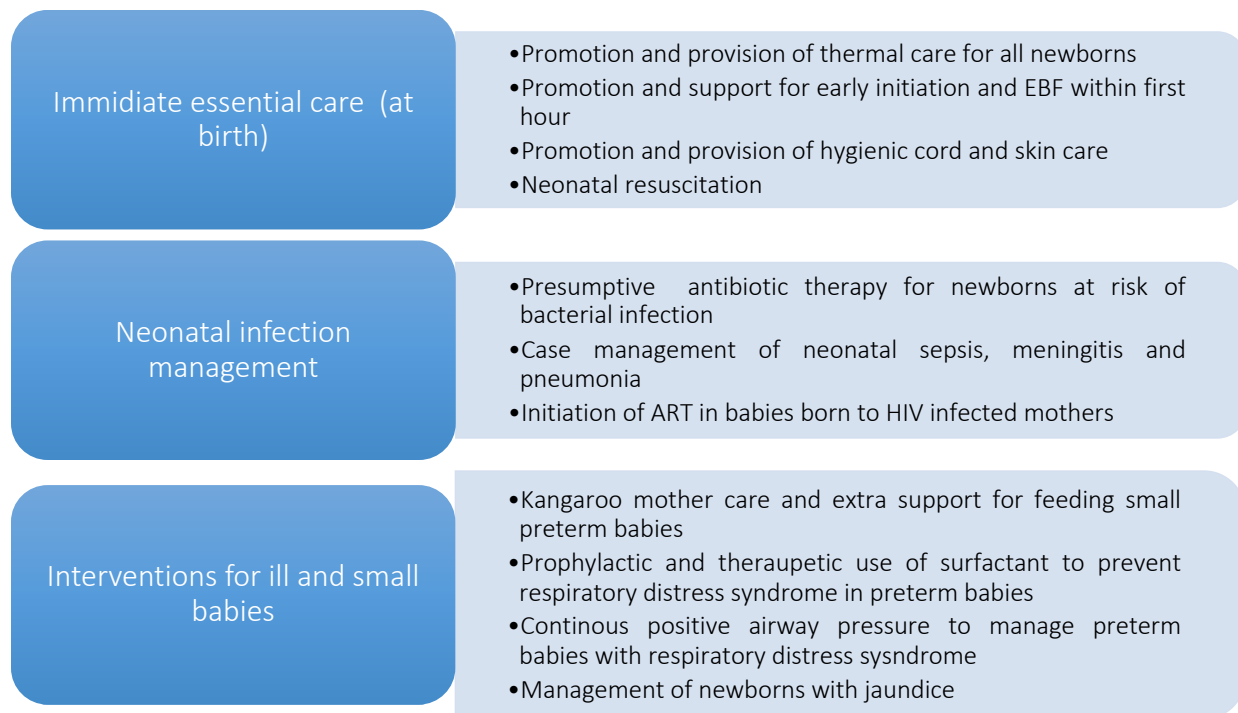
Immidiate essential care (at birth)

•Promotion and provision of thermal care for all newborns
•Promotion and support for early initiation and EBF within first hour
•Promotion and provision of hygienic cord and skin care
•Neonatal resuscitation

Neonatal infection management

•Presumptive antibiotic therapy for newborns at risk of bacterial infection
•Case management of neonatal sepsis, meningitis and pneumonia
•Initiation of ART in babies born to HIV infected mothers

Interventions for ill and small babies

•Kangaroo mother care and extra support for feeding small preterm babies
•Prophylactic and theraupetic use of surfactant to prevent respiratory distress syndrome in preterm babies
•Continous positive airway pressure to manage preterm babies with respiratory distress sysndrome
•Management of newborns with jaundice